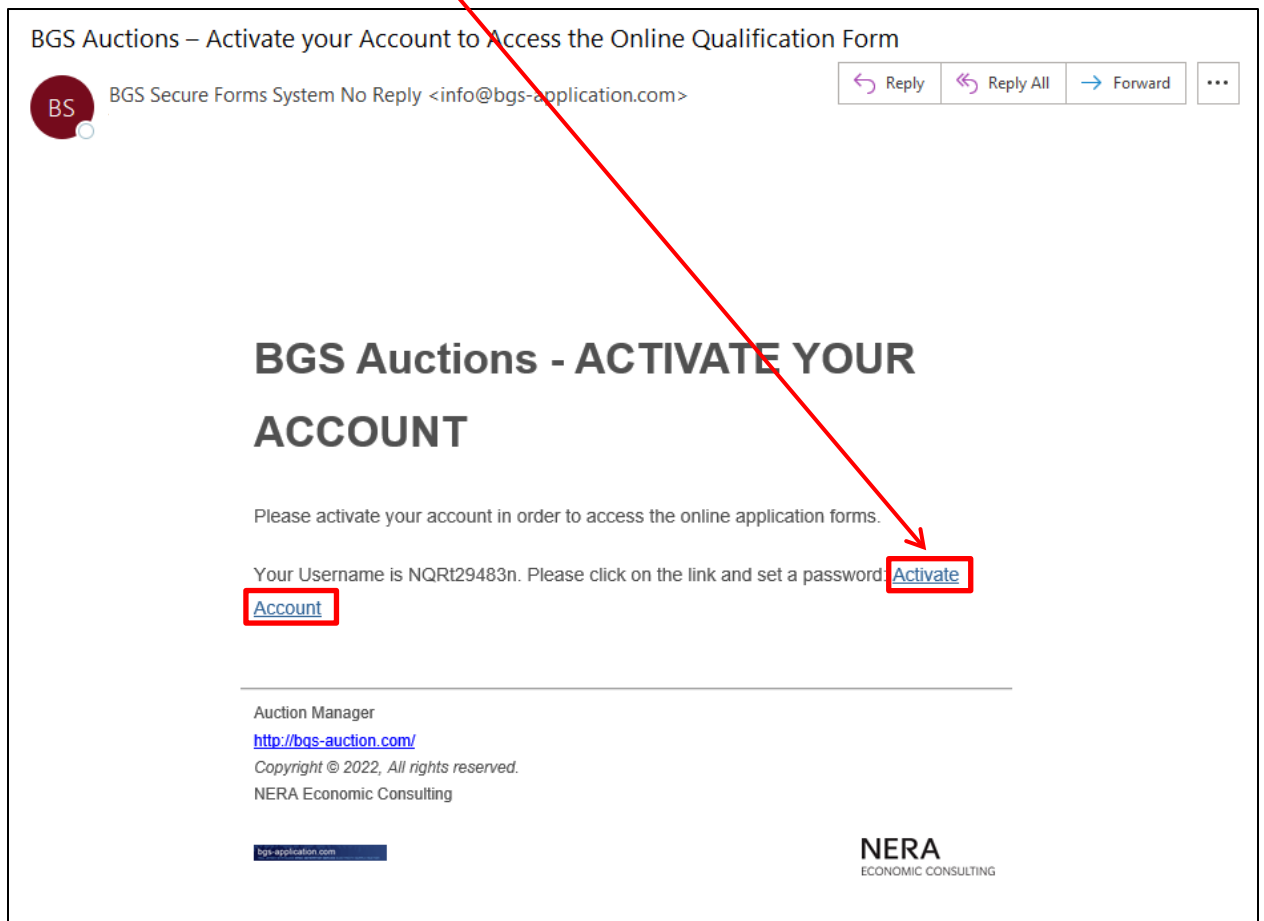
BGS Auctions – Activate your Account to Access the Online Qualification Form

BS

BGS Secure Forms System No Reply <info@bgs-application.com>

Reply

Reply All

Forward

...

BGS Auctions - ACTIVATE YOUR ACCOUNT

Please activate your account in order to access the online application forms.

Your Username is NQRt29483n. Please click on the link and set a password: Activate Account

Auction Manager

http://bgs-auction.com/

Copyright © 2022, All rights reserved.

NERA Economic Consulting

bgs-application.com

NERA
ECONOMIC CONSULTING